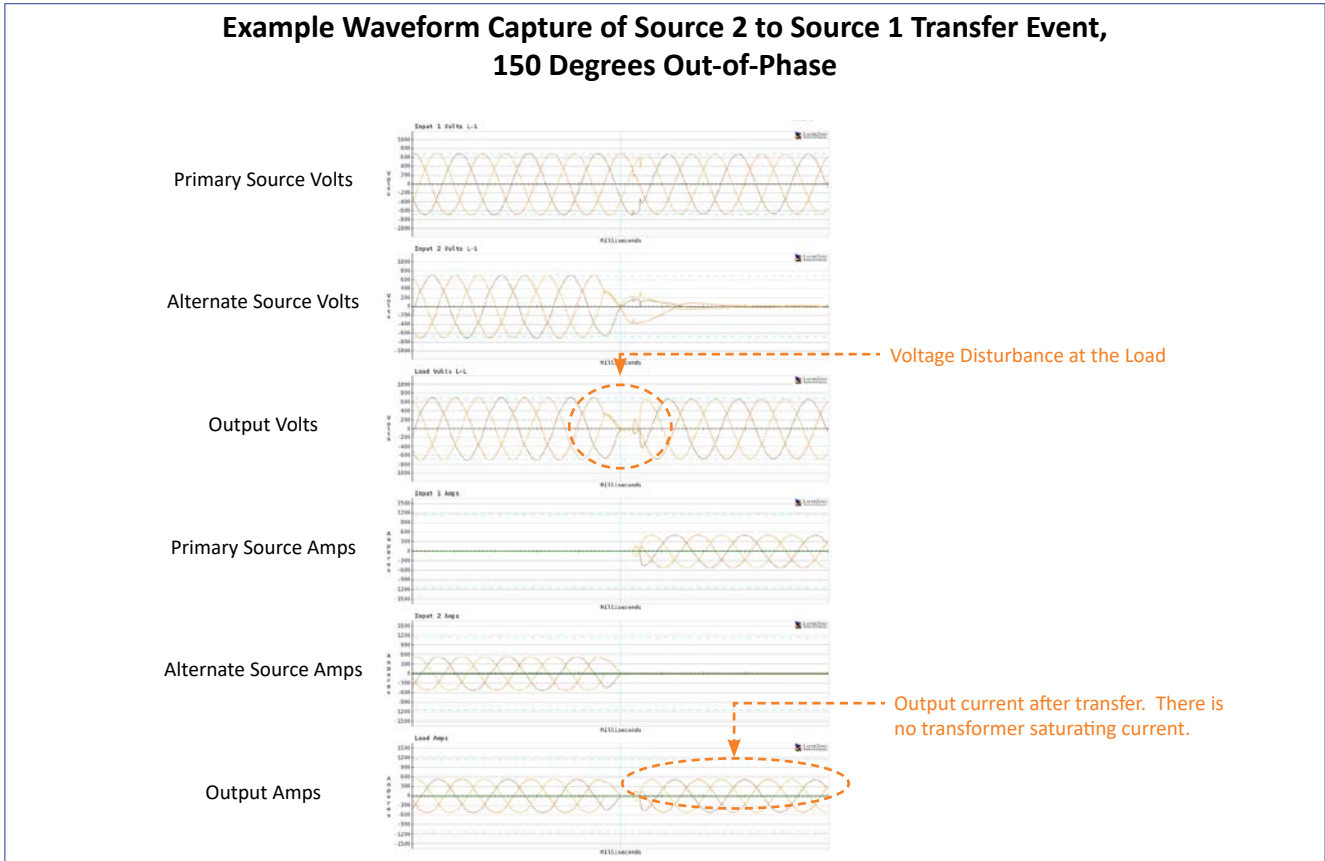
Example Waveform Capture of Source 2 to Source 1 Transfer Event, 150 Degrees Out-of-Phase

Primary Source Volts

Input 1 Volts L-L

1000
800
600
400
200
0
-200
-400
-600
-800
-1000

Volts

Milliseconds

Alternate Source Volts

Input 2 Volts L-L

1000
800
600
400
200
0
-200
-400
-600
-800
-1000

Volts

Milliseconds

Voltage Disturbance at the Load

Output Volts

Load Volts L-L

1000
800
600
400
200
0
-200
-400
-600
-800
-1000

Volts

Milliseconds

Primary Source Amps

Input 1 Amps

1500
1200
900
600
300
0
-300
-600
-900
-1200
-1500

Amperes

Milliseconds

Alternate Source Amps

Input 2 Amps

1500
1200
900
600
300
0
-300
-600
-900
-1200
-1500

Amperes

Milliseconds

Output current after transfer. There is no transformer saturating current.

Output Amps

Load Amps

1500
1200
900
600
300
0
-300
-600
-900
-1200
-1500

Amperes

Milliseconds